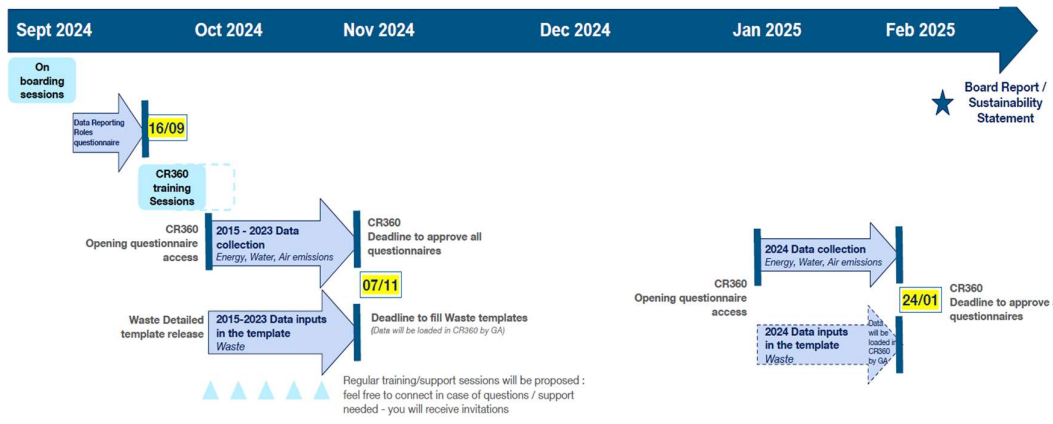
Sept 2024

Oct 2024

Nov 2024

Dec 2024

Jan 2025

Feb 2025

On boarding sessions

Board Report / Sustainability Statement

Data Reporting Roles questionnaire

16/09

CR360 training Sessions

CR360 Opening questionnaire access

2015 - 2023 Data collection
Energy, Water, Air emissions

CR360 Deadline to approve all questionnaires

07/11

Waste Detailed template release

2015-2023 Data inputs in the template
Waste

Deadline to fill Waste templates
(Data will be loaded in CR360 by GA)

Regular training/support sessions will be proposed : feel free to connect in case of questions / support needed - you will receive invitations

CR360 Opening questionnaire access

2024 Data collection
Energy, Water, Air emissions

24/01

CR360 Deadline to approve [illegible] questionnaires

2024 Data inputs in the template
Waste

Data will be loaded in CR360 by GA